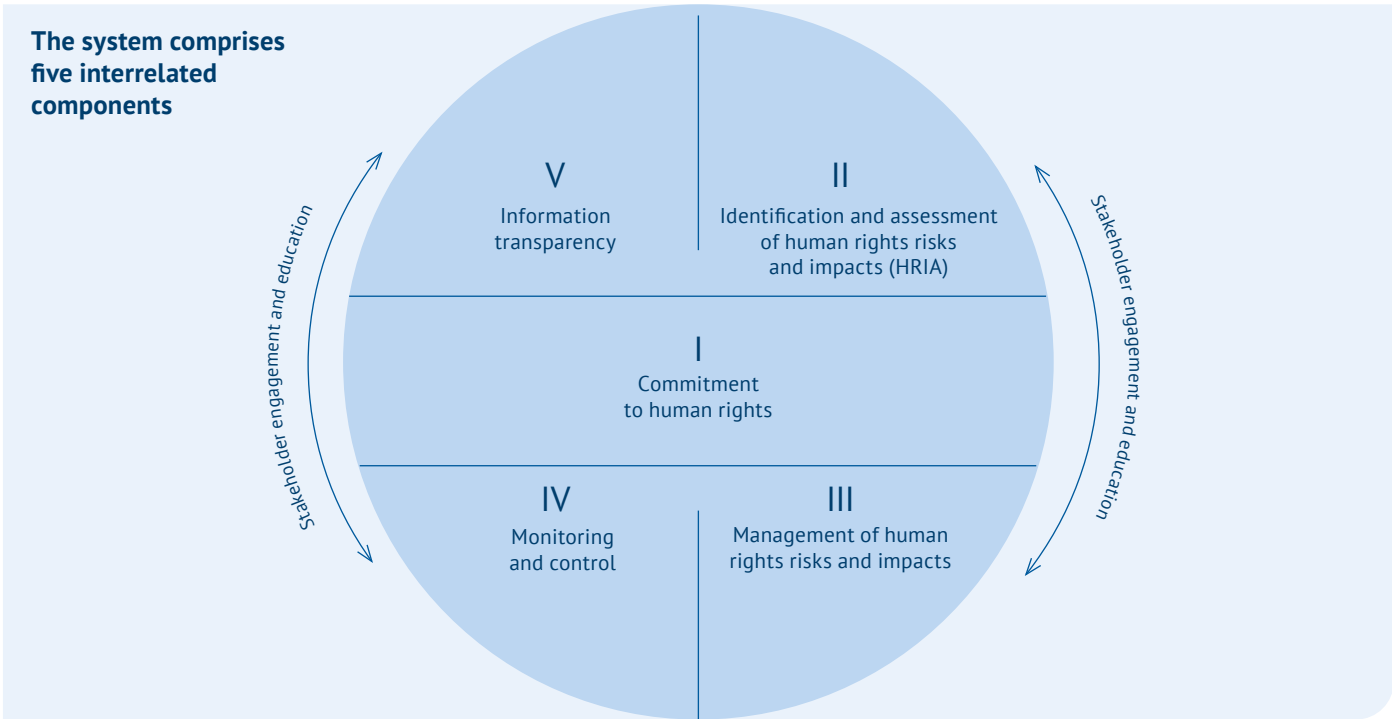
The system comprises five interrelated components

Stakeholder engagement and education

V
Information transparency

II
Identification and assessment of human rights risks and impacts (HRIA)

Stakeholder engagement and education

I
Commitment to human rights

IV
Monitoring and control

III
Management of human rights risks and impacts